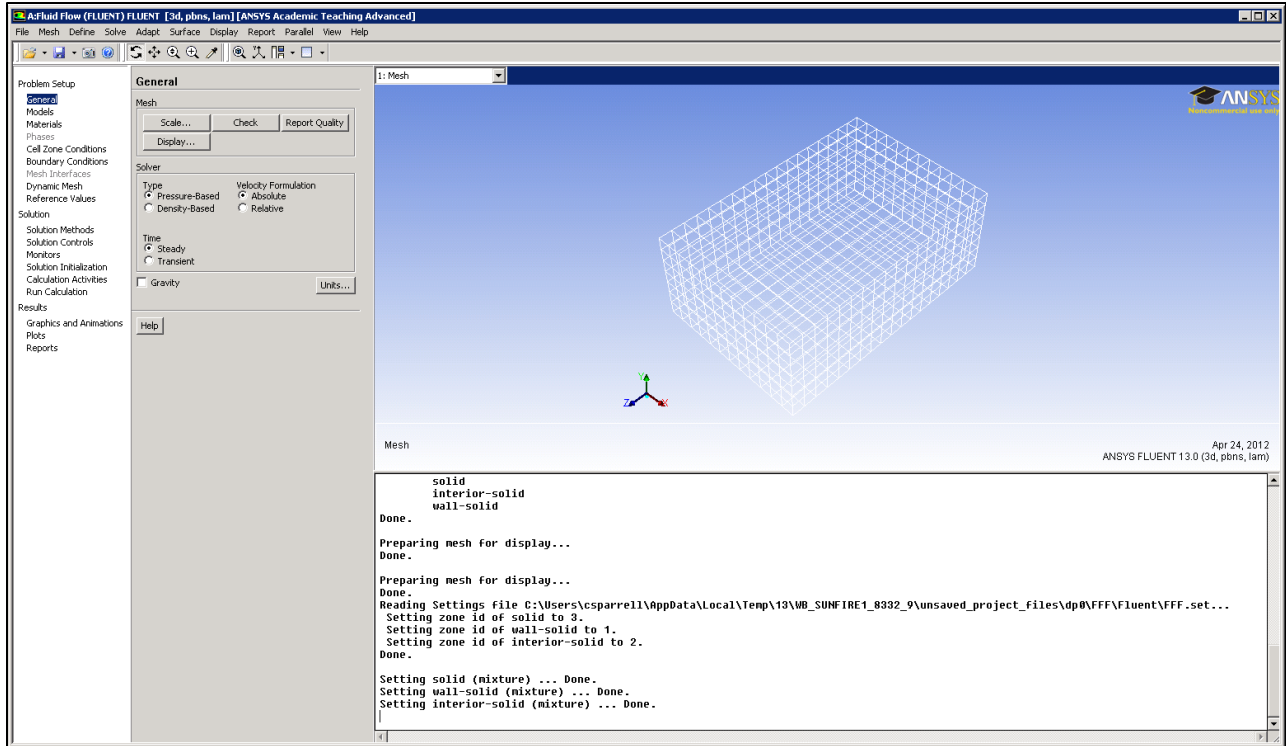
A:Fluid Flow (FLUENT) FLUENT [3d, pbns, lam] [ANSYS Academic Teaching Advanced]

File Mesh Define Solve Adapt Surface Display Report Parallel View Help

Problem Setup
General
Models
Materials
Phases
Cell Zone Conditions
Boundary Conditions
Mesh Interfaces
Dynamic Mesh
Reference Values
Solution
Solution Methods
Solution Controls
Monitors
Solution Initialization
Calculation Activities
Run Calculation
Results
Graphics and Animations
Plots
Reports

General
Mesh
Scale... Check Report Quality
Display...
Solver
Type
Pressure-Based
Density-Based
Velocity Formulation
Absolute
Relative
Time
Steady
Transient
Gravity
Units...
Help

1: Mesh

ANSYS
Noncommercial use only

Y
Z X

Mesh

Apr 24, 2012
ANSYS FLUENT 13.0 (3d, pbns, lam)

solid
interior-solid
wall-solid
Done.

Preparing mesh for display...
Done.

Preparing mesh for display...
Done.
Reading Settings file C:\Users\csparrell\AppData\Local\Temp\13\WB_SUNFIRE1_8332_9\unsaved_project_files\dp0\FFF\Fluent\FFF.set...
Setting zone id of solid to 3.
Setting zone id of wall-solid to 1.
Setting zone id of interior-solid to 2.
Done.

Setting solid (mixture) ... Done.
Setting wall-solid (mixture) ... Done.
Setting interior-solid (mixture) ... Done.